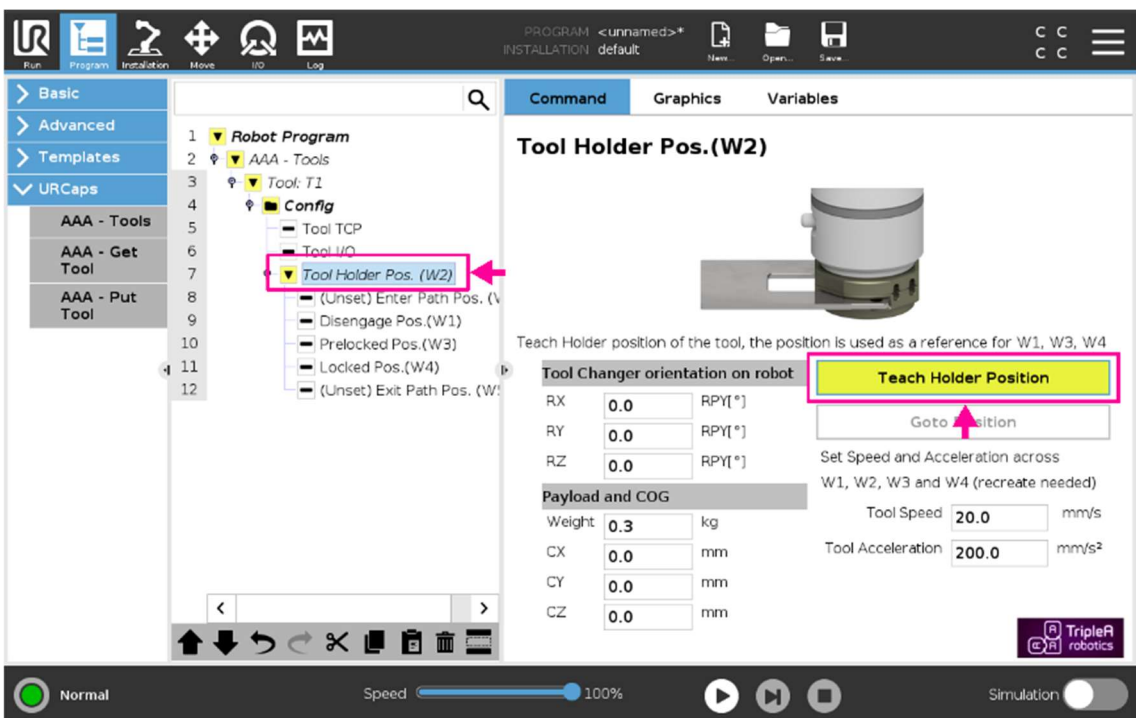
Run Program Installation Move I/O Log

PROGRAM <unnamed>*
INSTALLATION default

New... Open... Save...

C C
C C

Basic
Advanced
Templates
URCaps

AAA - Tools
AAA - Get Tool
AAA - Put Tool

1 Robot Program
2 AAA - Tools
3 Tool: T1
4 Config
5 Tool TCP
6 Tool I/O
7 Tool Holder Pos. (W2)
8 (Unset) Enter Path Pos. (W
9 Disengage Pos.(W1)
10 Prelocked Pos.(W3)
11 Locked Pos.(W4)
12 (Unset) Exit Path Pos. (W

Command Graphics Variables

Tool Holder Pos.(W2)

Teach Holder position of the tool, the position is used as a reference for W1, W3, W4

Tool Changer orientation on robot

| RX | 0.0 | RPY[°] |
|---|---|---|
| RY | 0.0 | RPY[°] |
| RZ | 0.0 | RPY[°] |

Payload and COG

| Weight | 0.3 | kg |
|---|---|---|
| CX | 0.0 | mm |
| CY | 0.0 | mm |
| CZ | 0.0 | mm |

Teach Holder Position

Goto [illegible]sition

Set Speed and Acceleration across W1, W2, W3 and W4 (recreate needed)

Tool Speed 20.0 mm/s

Tool Acceleration 200.0 mm/s²

TripleA robotics

Normal

Speed 100%

Simulation